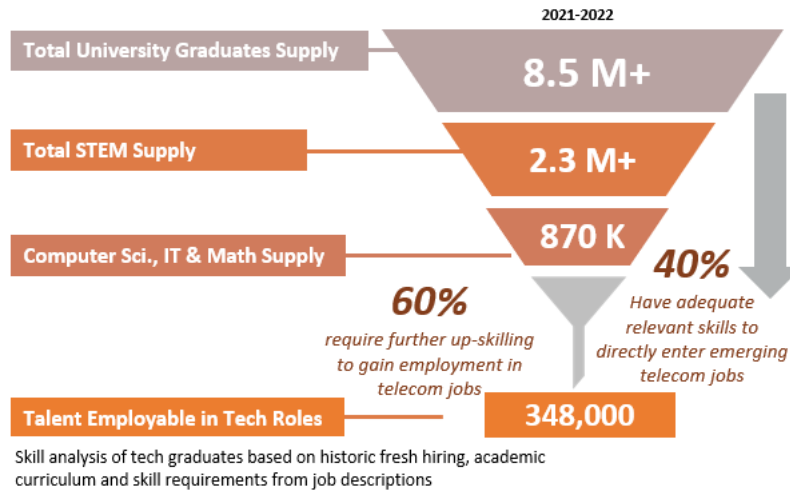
2021-2022

Total University Graduates Supply

8.5 M+

Total STEM Supply

2.3 M+

Computer Sci., IT & Math Supply

870 K

40%

Have adequate relevant skills to directly enter emerging telecom jobs

60%

require further up-skilling to gain employment in telecom jobs

Talent Employable in Tech Roles

348,000

Skill analysis of tech graduates based on historic fresh hiring, academic curriculum and skill requirements from job descriptions